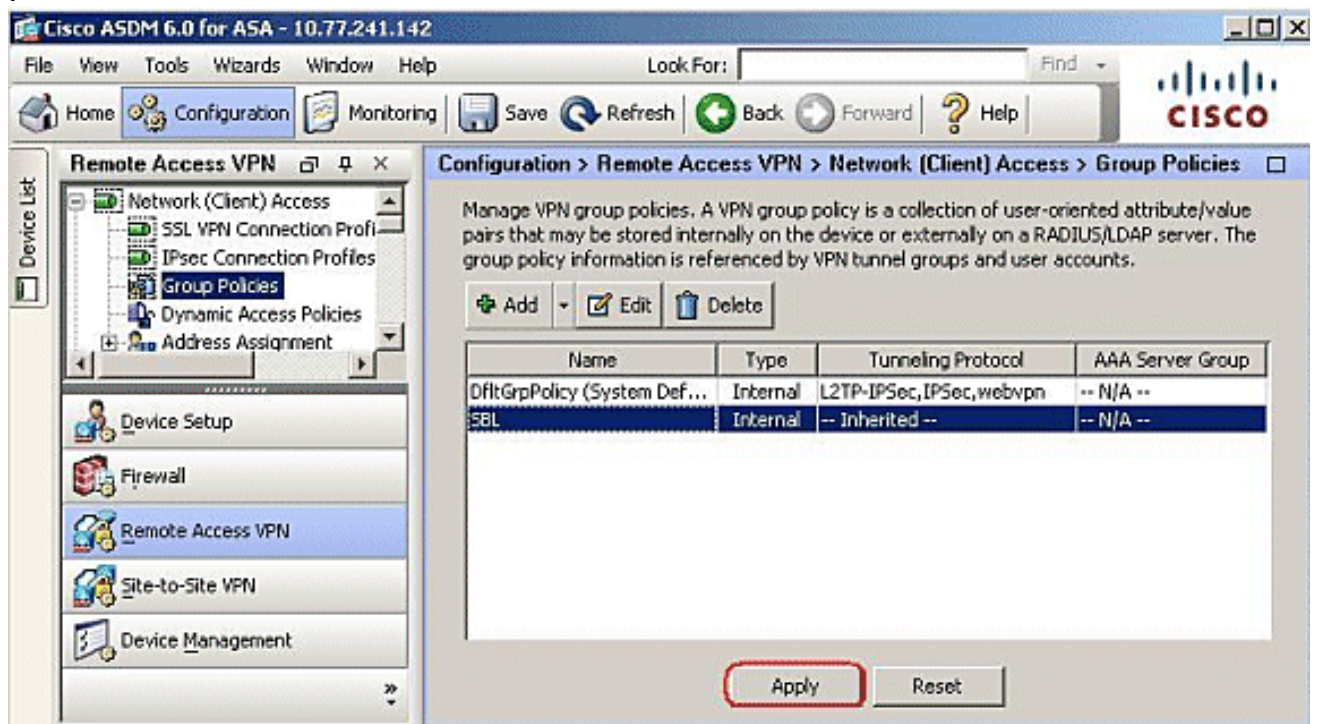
Cisco ASDM 6.0 for ASA - 10.77.241.142

File View Tools Wizards Window Help

Look For: Find

CISCO

Home Configuration Monitoring Save Refresh Back Forward Help

Device List

Remote Access VPN

Network (Client) Access
SSL VPN Connection Profi
IPsec Connection Profiles
Group Policies
Dynamic Access Policies
Address Assignment

Device Setup
Firewall
Remote Access VPN
Site-to-Site VPN
Device Management

Configuration > Remote Access VPN > Network (Client) Access > Group Policies

Manage VPN group policies. A VPN group policy is a collection of user-oriented attribute/value pairs that may be stored internally on the device or externally on a RADIUS/LDAP server. The group policy information is referenced by VPN tunnel groups and user accounts.

Add Edit Delete

| Name | Type | Tunneling Protocol | AAA Server Group |
|---|---|---|---|
| DfltGrpPolicy (System Def... | Internal | L2TP-IPSec,IPSec,webvpn | -- N/A -- |
| SBL | Internal | -- Inherited -- | -- N/A -- |

Apply Reset